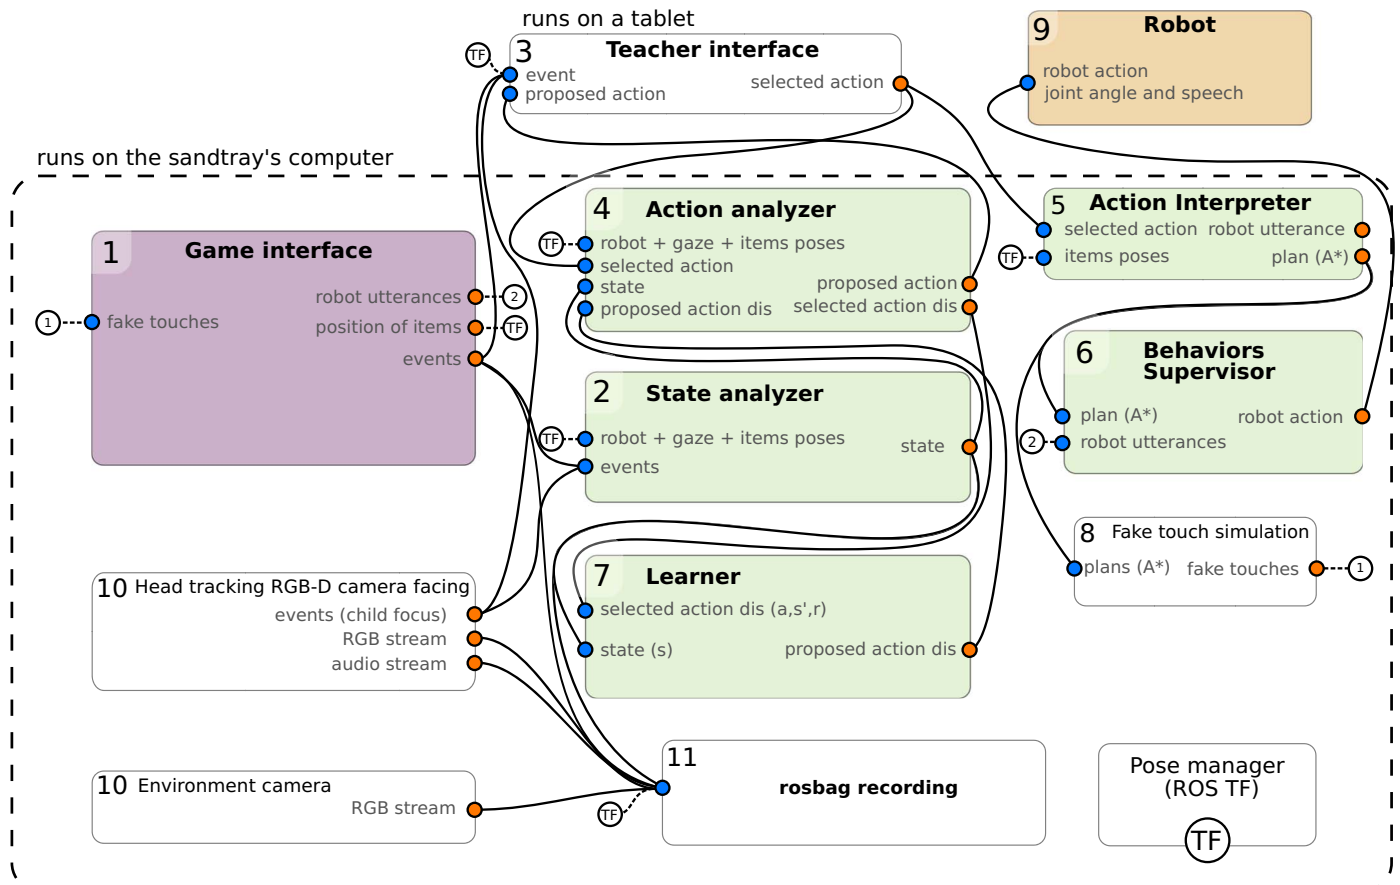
runs on a tablet

3 Teacher interface
TF
event
proposed action
selected action

9 Robot
robot action
joint angle and speech

runs on the sandtray's computer

1 Game interface
1
fake touches
robot utterances
2
position of items
TF
events

4 Action analyzer
TF
robot + gaze + items poses
selected action
state
proposed action dis
proposed action
selected action dis

5 Action Interpreter
selected action
robot utterance
TF
items poses
plan (A*)

6 Behaviors Supervisor
plan (A*)
2
robot utterances
robot action

2 State analyzer
TF
robot + gaze + items poses
events
state

8 Fake touch simulation
plans (A*)
fake touches
1

10 Head tracking RGB-D camera facing
events (child focus)
RGB stream
audio stream

7 Learner
selected action dis (a,s',r)
state (s)
proposed action dis

10 Environment camera
RGB stream

11
rosbag recording
TF

Pose manager (ROS TF)
TF